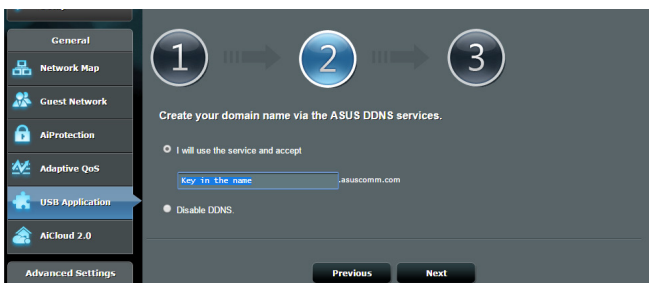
General

Network Map

Guest Network

AiProtection

Adaptive QoS

USB Application

AiCloud 2.0

Advanced Settings

1

2

3

Create your domain name via the ASUS DDNS services.

I will use the service and accept

Key in the name .asuscomm.com

Disable DDNS.

Previous

Next